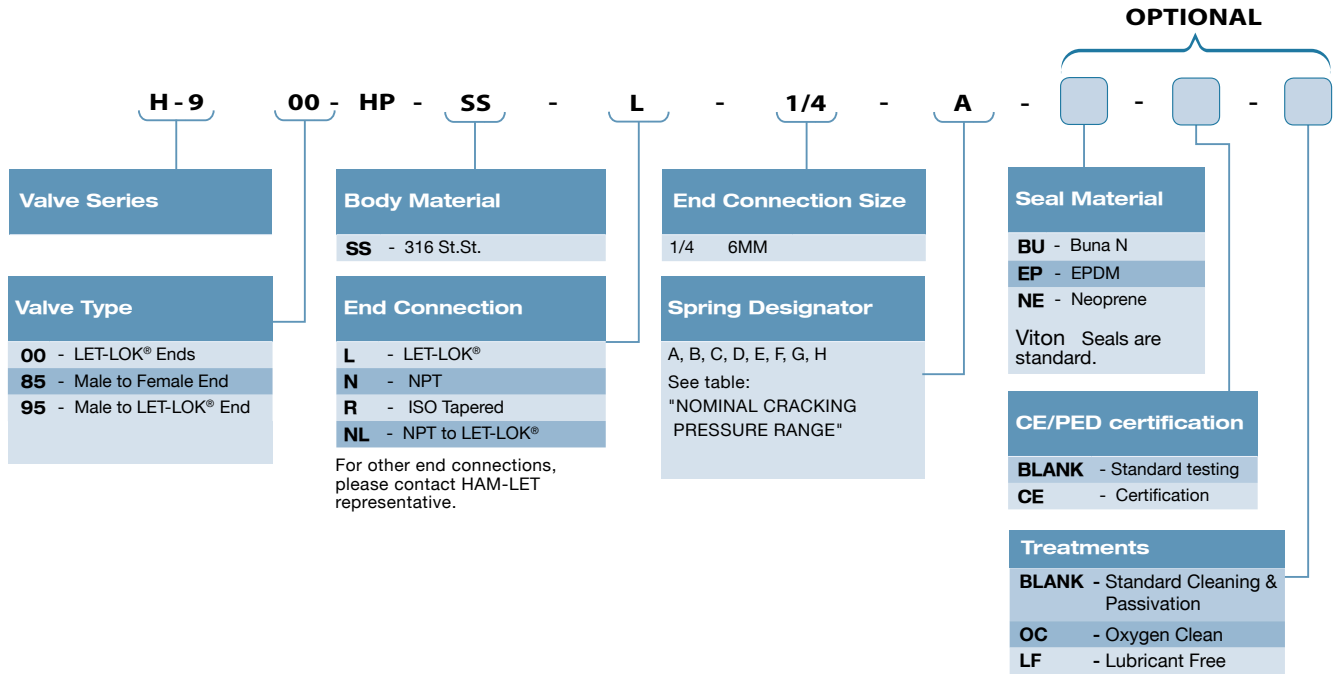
OPTIONAL

H - 9 00 - HP - SS - L - 1/4 - A - - -

Valve Series

Valve Type

00 - LET-LOK® Ends
85 - Male to Female End
95 - Male to LET-LOK® End

Body Material

SS - 316 St.St.

End Connection

L - LET-LOK®
N - NPT
R - ISO Tapered
NL - NPT to LET-LOK®

For other end connections, please contact HAM-LET representative.

End Connection Size

1/4 6MM

Spring Designator

A, B, C, D, E, F, G, H
See table: "NOMINAL CRACKING PRESSURE RANGE"

Seal Material

BU - Buna N
EP - EPDM
NE - Neoprene

Viton Seals are standard.

CE/PED certification

BLANK - Standard testing
CE - Certification

Treatments

BLANK - Standard Cleaning & Passivation
OC - Oxygen Clean
LF - Lubricant Free